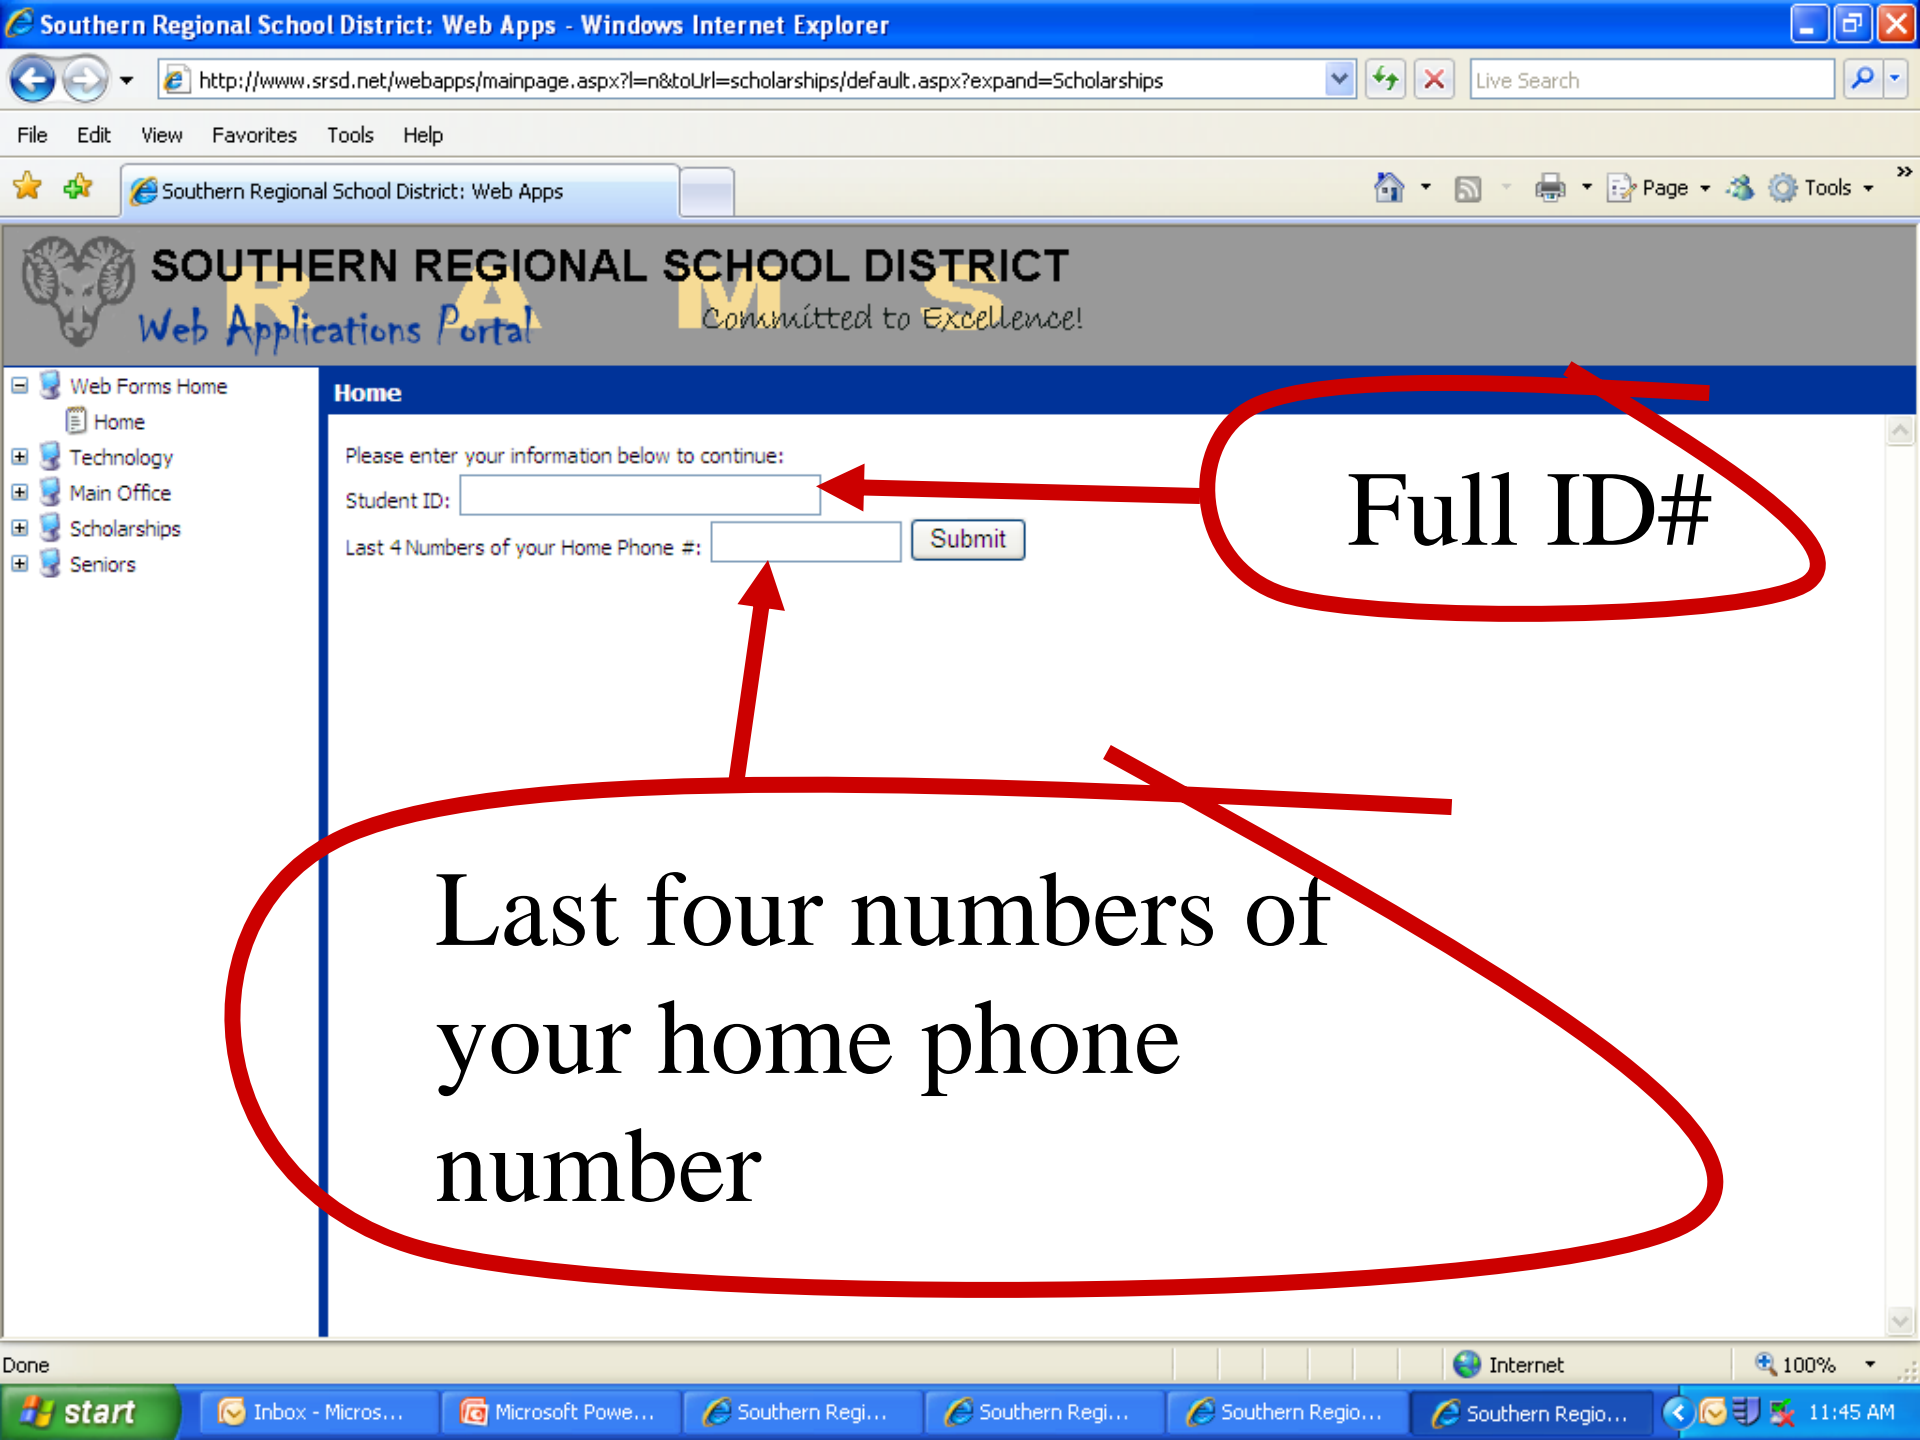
Southern Regional School District: Web Apps - Windows Internet Explorer

http://www.srsd.net/webapps/mainpage.aspx?l=n&toUrl=scholarships/default.aspx?expand=Scholarships

Live Search

File Edit View Favorites Tools Help

Southern Regional School District: Web Apps

Page Tools

SOUTHERN REGIONAL SCHOOL DISTRICT

RAMS

Web Applications Portal

Committed to Excellence!

Web Forms Home
Home
Technology
Main Office
Scholarships
Seniors

Home

Please enter your information below to continue:

Student ID:

Last 4 Numbers of your Home Phone #:

Submit

Full ID#

Last four numbers of your home phone number

Done

Internet

100%

start Inbox - Micros... Microsoft Powe... Southern Regi... Southern Regi... Southern Regio... Southern Regio... 11:45 AM